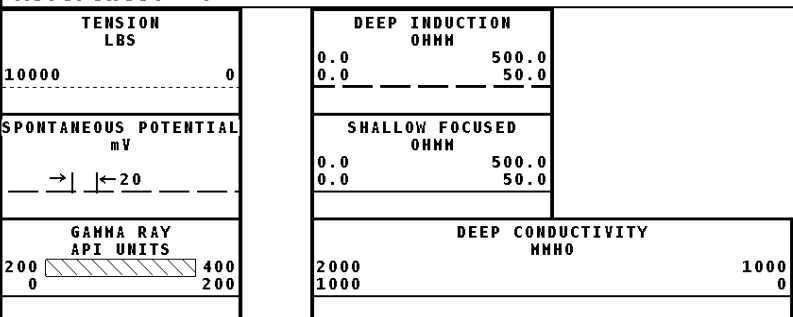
TENSION
LBS

10000 0

SPONTANEOUS POTENTIAL
mV

→| |←20

GAMMA RAY
API UNITS

200 400
0 200

DEEP INDUCTION
OHMM

0.0 500.0
0.0 50.0

SHALLOW FOCUSED
OHMM

0.0 500.0
0.0 50.0

DEEP CONDUCTIVITY
MMHO

2000 1000
1000 0